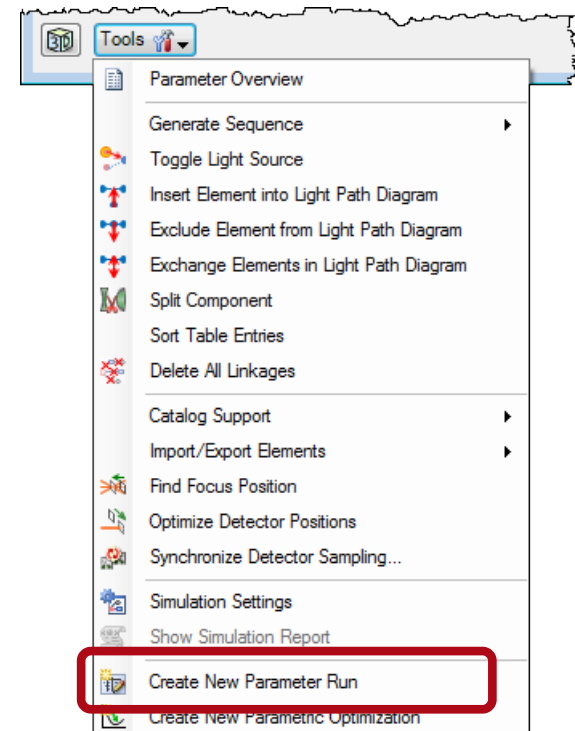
Tools

Parameter Overview

Generate Sequence
Toggle Light Source
Insert Element into Light Path Diagram
Exclude Element from Light Path Diagram
Exchange Elements in Light Path Diagram
Split Component
Sort Table Entries
Delete All Linkages

Catalog Support
Import/Export Elements
Find Focus Position
Optimize Detector Positions
Synchronize Detector Sampling...

Simulation Settings
Show Simulation Report

Create New Parameter Run
Create New Parametric Optimization